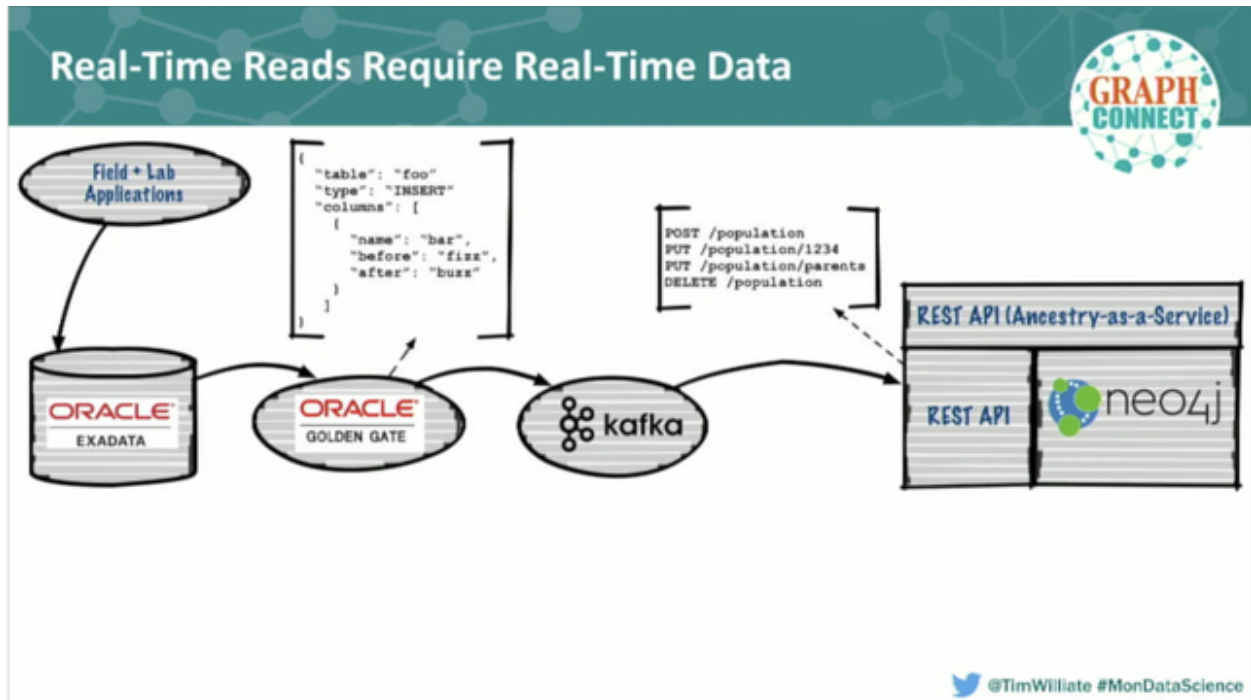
Real-Time Reads Require Real-Time Data

GRAPH CONNECT

Field + Lab Applications

{
"table": "foo"
"type": "INSERT"
"columns": [
{
"name": "bar",
"before": "fizz",
"after": "buzz"
}
]
}

POST /population
PUT /population/1234
PUT /population/parents
DELETE /population

REST API (Ancestry-as-a-Service)

ORACLE EXADATA

ORACLE GOLDEN GATE

kafka

REST API

neo4j

@TimWilliate #MonDataScience